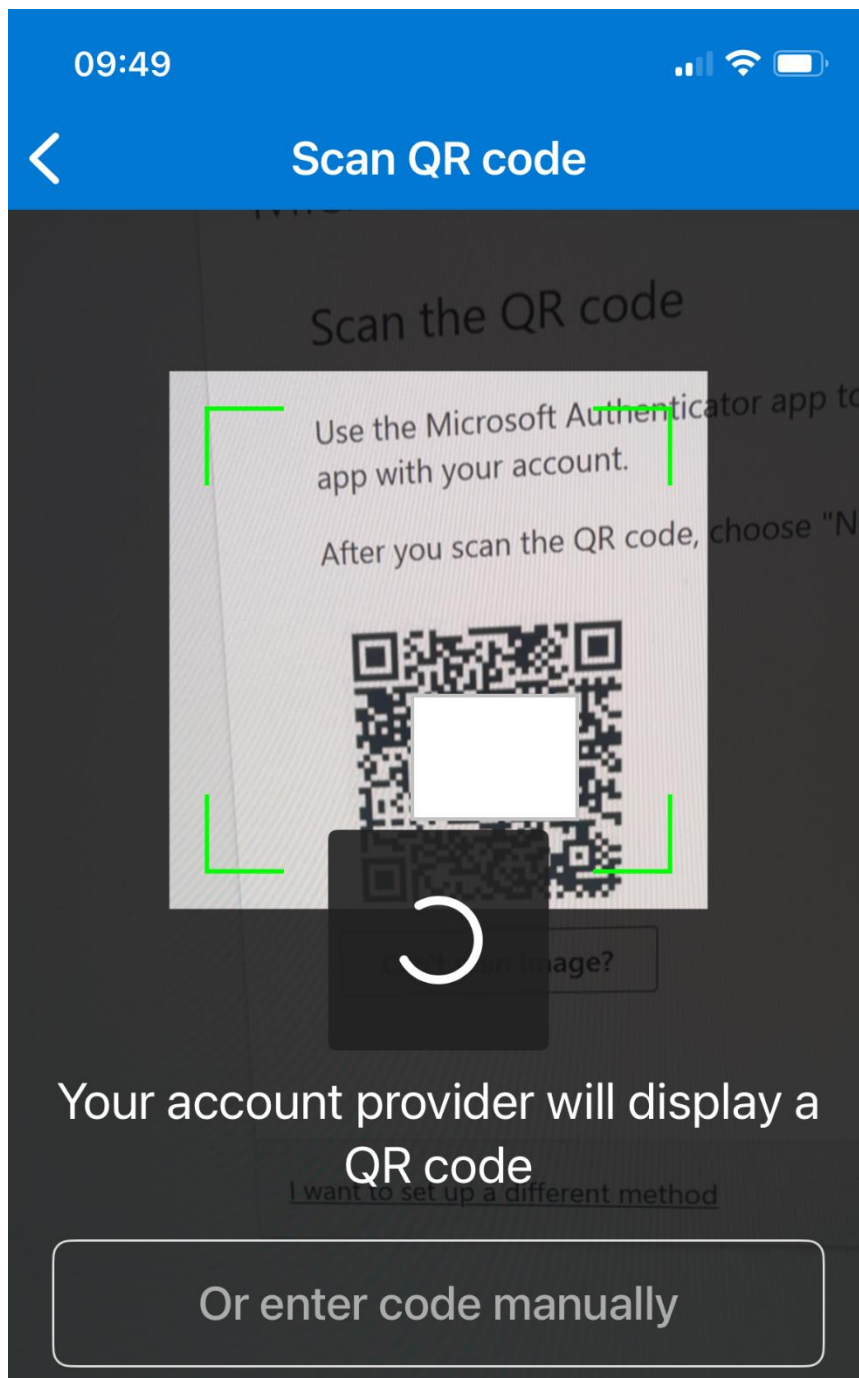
09:49

Scan QR code

Scan the QR code

Use the Microsoft Authenticator app t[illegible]
app with your account.

After you scan the QR code, choose "N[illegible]

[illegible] image?

Your account provider will display a QR code

I want to set up a different method

Or enter code manually